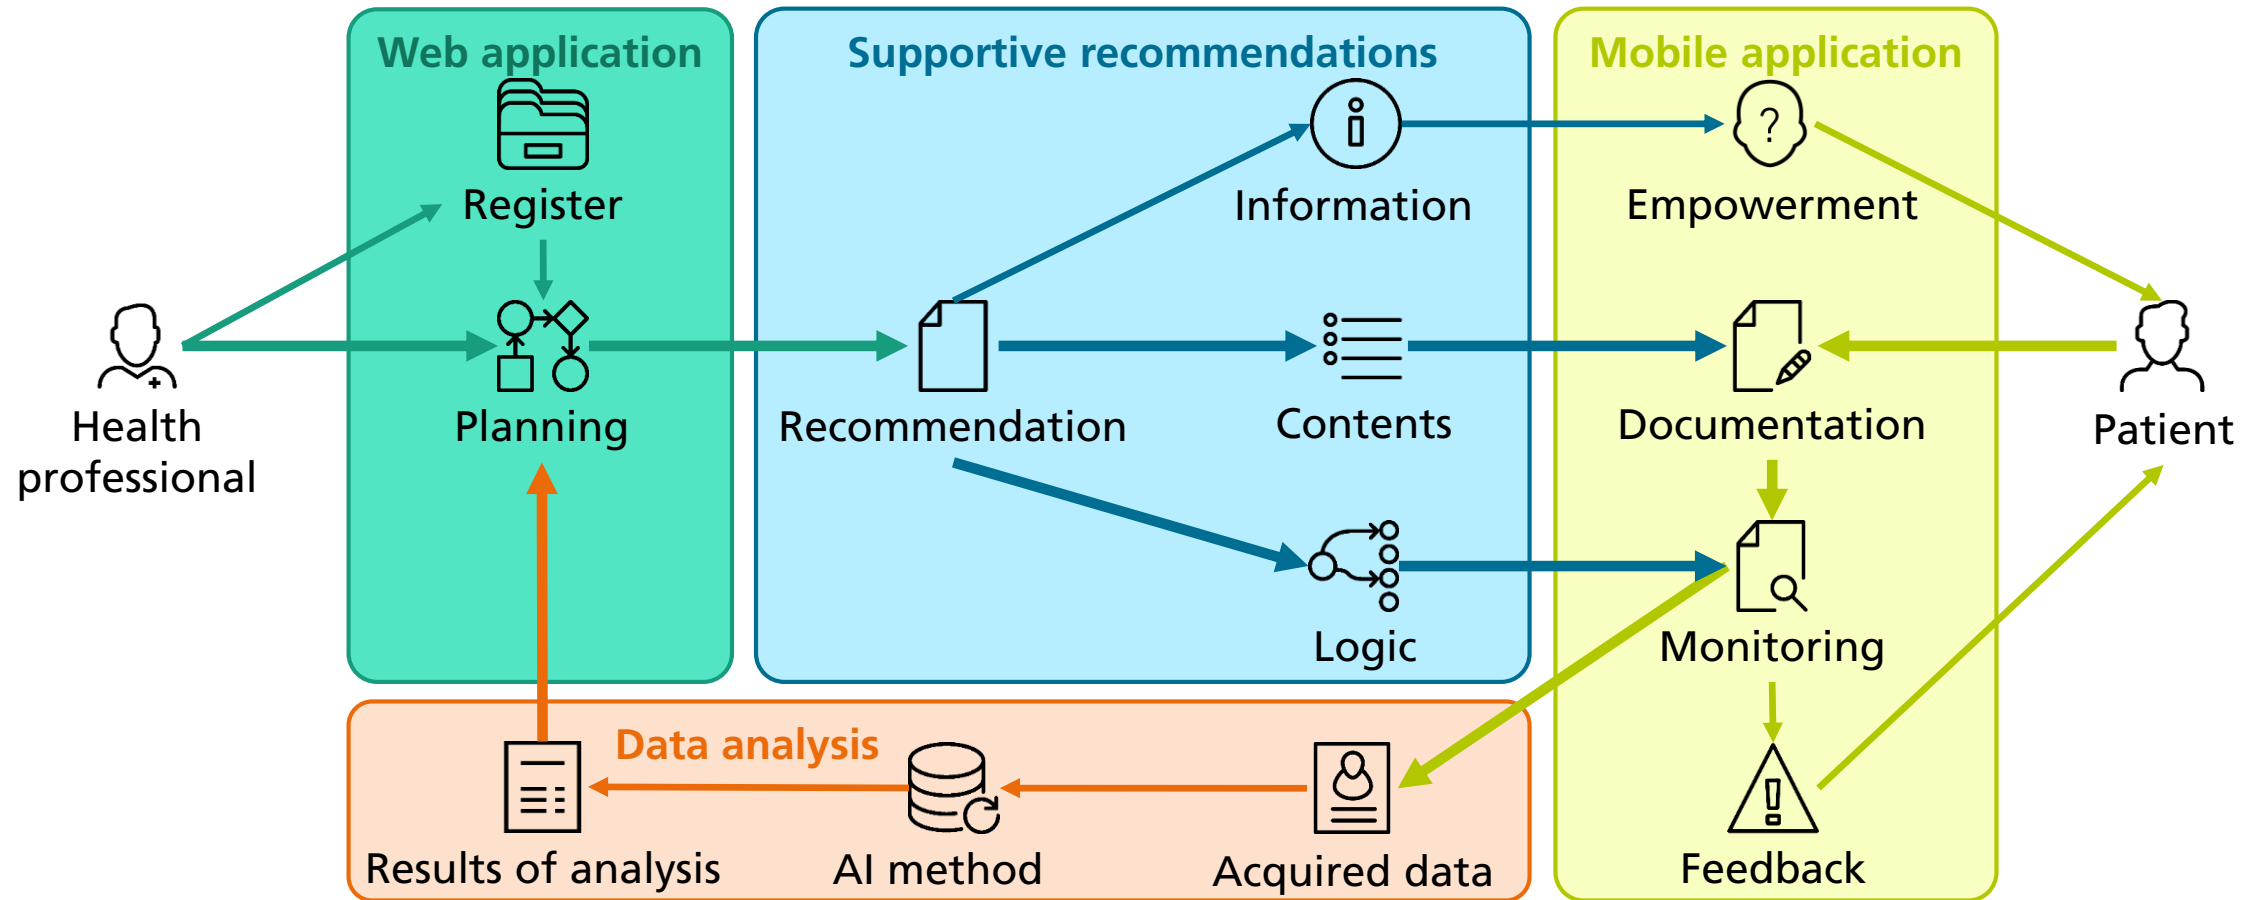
Web application

Register

Planning

Health professional

Supportive recommendations

Information

Recommendation

Contents

Logic

Mobile application

Empowerment

Documentation

Monitoring

Feedback

Patient

Data analysis

Results of analysis

AI method

Acquired data